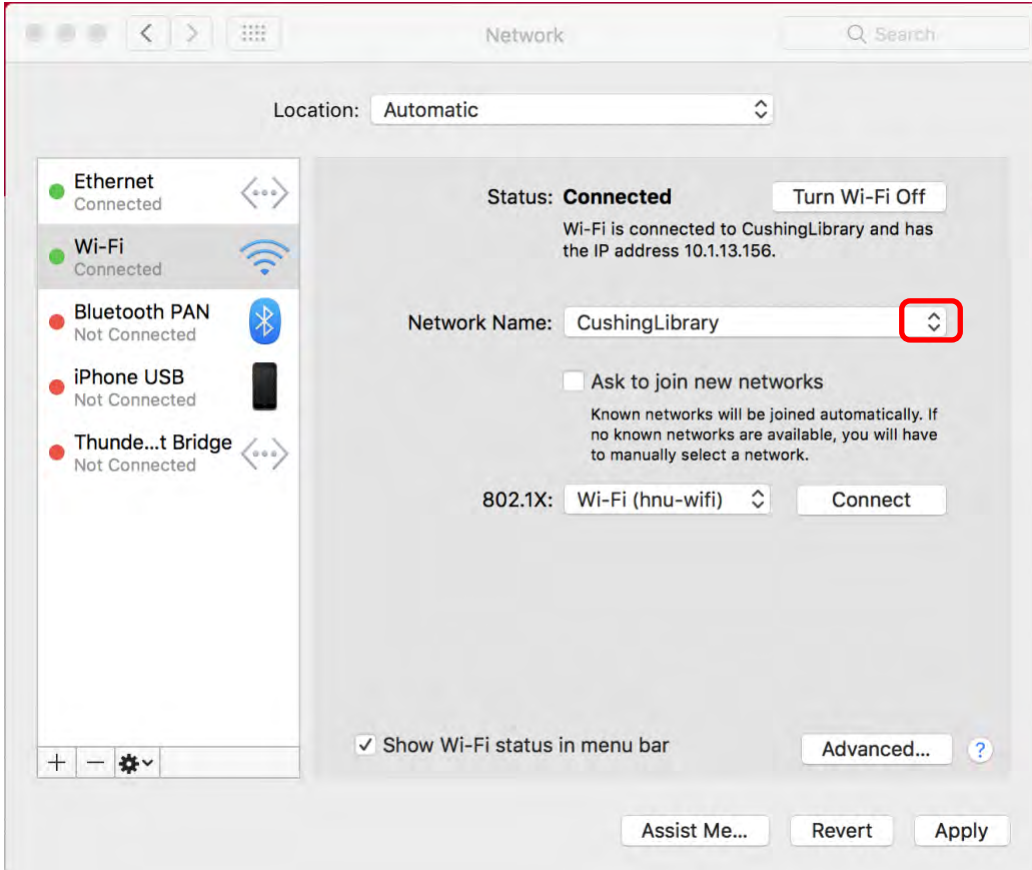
Network

Search

Location: Automatic

Ethernet
Connected

Wi-Fi
Connected

Bluetooth PAN
Not Connected

iPhone USB
Not Connected

Thunde...t Bridge
Not Connected

+ −

Status: Connected

Turn Wi-Fi Off

Wi-Fi is connected to CushingLibrary and has the IP address 10.1.13.156.

Network Name: CushingLibrary

Ask to join new networks

Known networks will be joined automatically. If no known networks are available, you will have to manually select a network.

802.1X: Wi-Fi (hnu-wifi)

Connect

✓ Show Wi-Fi status in menu bar

Advanced...

?

Assist Me...

Revert

Apply